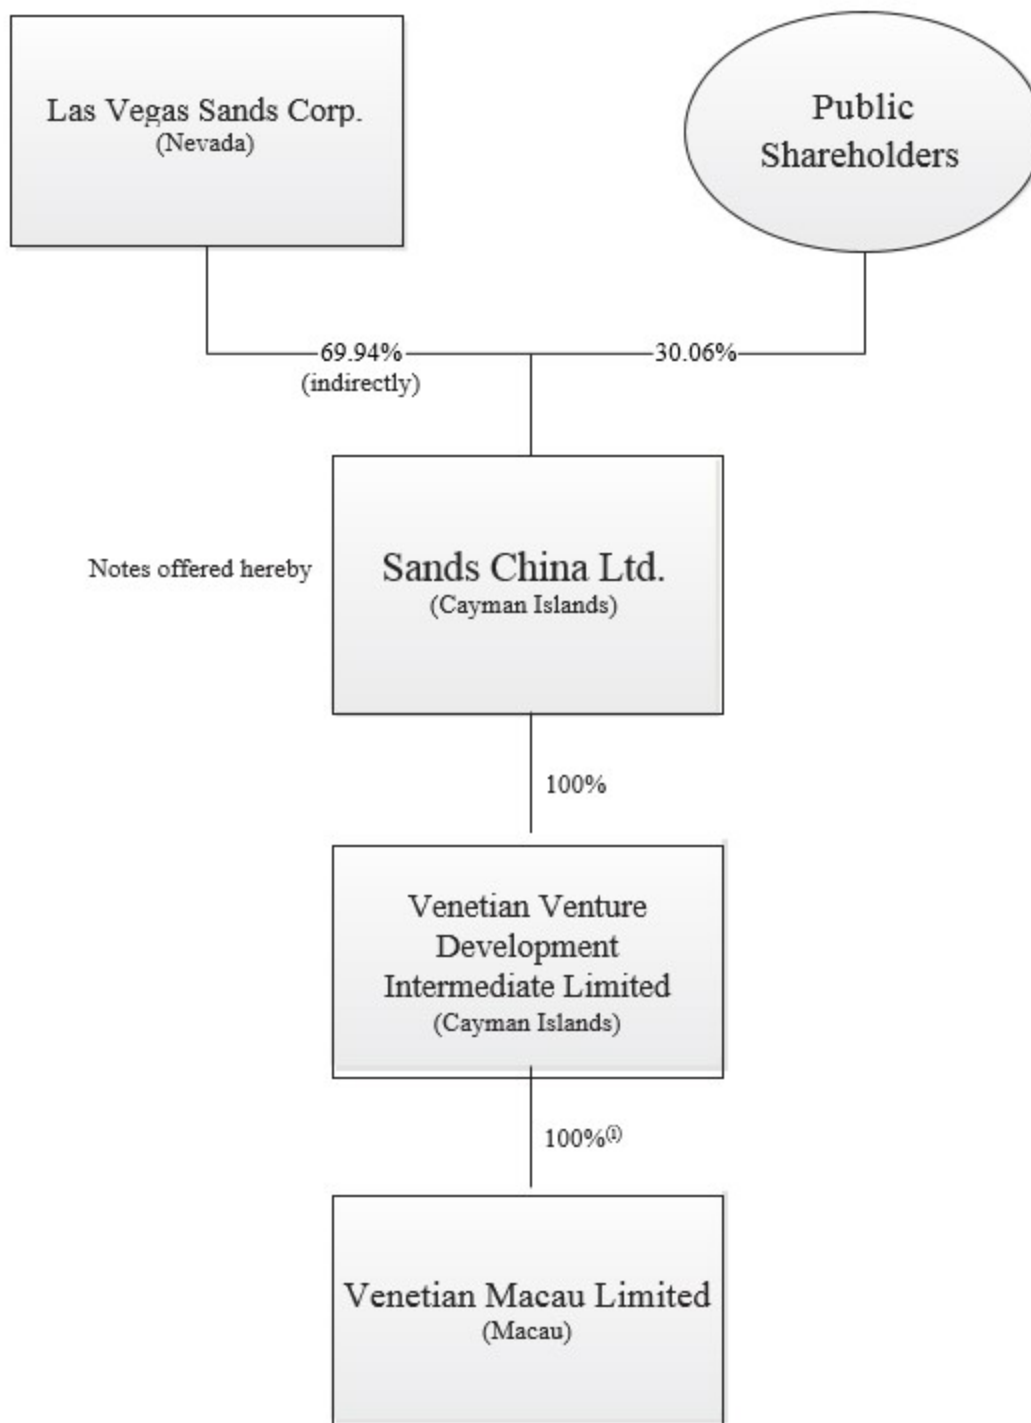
Las Vegas Sands Corp.
(Nevada)

Public Shareholders

69.94%
(indirectly)

30.06%

Notes offered hereby

Sands China Ltd.
(Cayman Islands)

100%

Venetian Venture Development Intermediate Limited
(Cayman Islands)

100%$^{(1)}$

Venetian Macau Limited
(Macau)